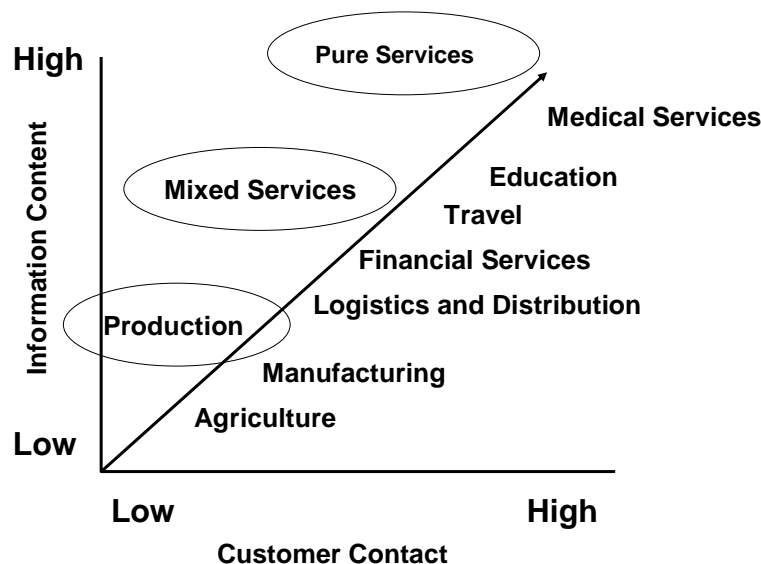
High

Pure Services

Medical Services

Information Content

Mixed Services

Education

Travel

Financial Services

Logistics and Distribution

Production

Manufacturing

Agriculture

Low

Low

High

Customer Contact